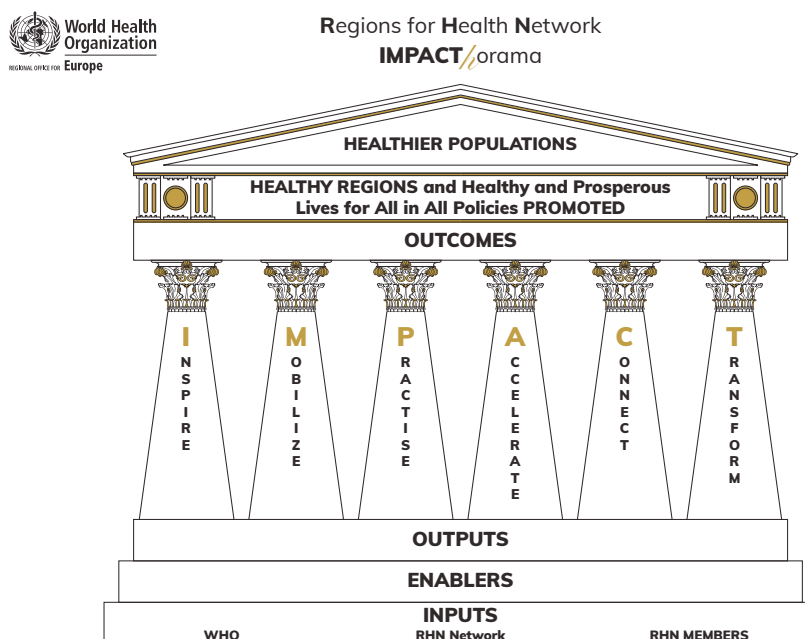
World Health Organization
REGIONAL OFFICE FOR Europe

Regions for Health Network
IMPACT/orama

HEALTHIER POPULATIONS

HEALTHY REGIONS and Healthy and Prosperous Lives for All in All Policies PROMOTED

OUTCOMES

I
NSPIRE

M
OBILIZE

P
RACTISE

A
CCELERATE

C
ONNECT

T
RANSFORM

OUTPUTS

ENABLERS

INPUTS

WHO

RHN Network

RHN MEMBERS